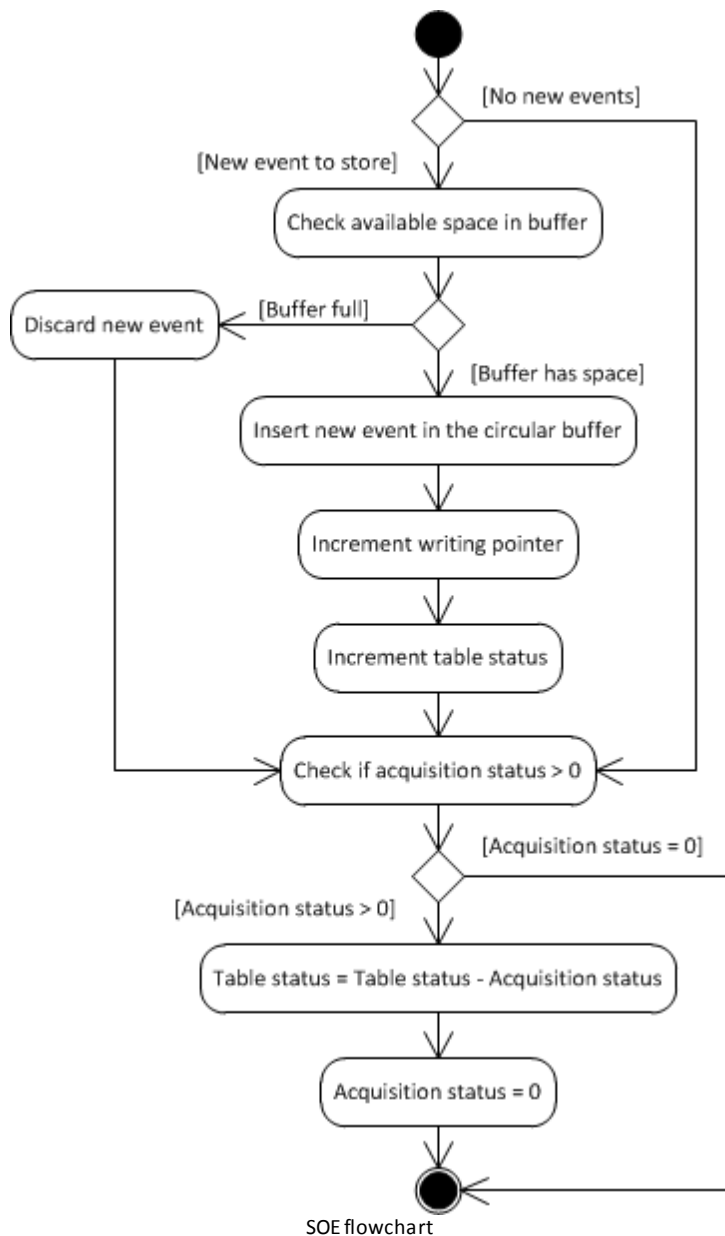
[No new events]

[New event to store]

Check available space in buffer

Discard new event

[Buffer full]

[Buffer has space]

Insert new event in the circular buffer

Increment writing pointer

Increment table status

Check if acquisition status > 0

[Acquisition status = 0]

[Acquisition status > 0]

Table status = Table status - Acquisition status

Acquisition status = 0

SOE flowchart